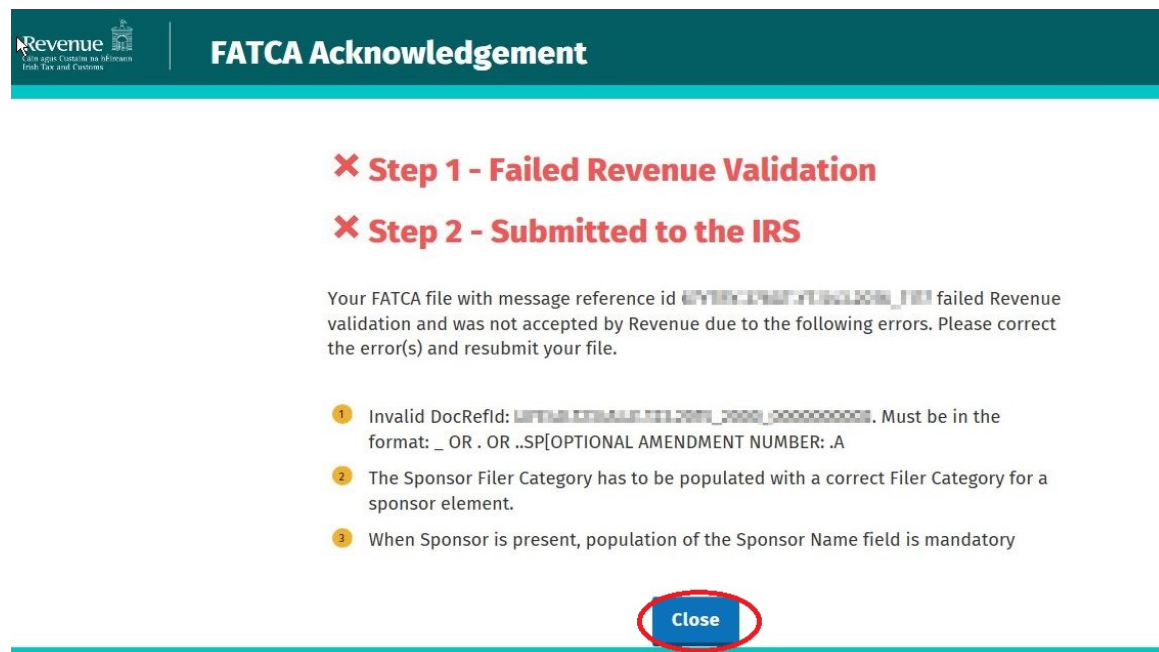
Revenue
Cáin agus Custaim na hÉireann
Irish Tax and Customs

FATCA Acknowledgement

✕ Step 1 - Failed Revenue Validation

✕ Step 2 - Submitted to the IRS

Your FATCA file with message reference id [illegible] failed Revenue validation and was not accepted by Revenue due to the following errors. Please correct the error(s) and resubmit your file.

1 Invalid DocRefId: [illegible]. Must be in the format: _ OR . OR ..SP[OPTIONAL AMENDMENT NUMBER: .A

2 The Sponsor Filer Category has to be populated with a correct Filer Category for a sponsor element.

3 When Sponsor is present, population of the Sponsor Name field is mandatory

Close